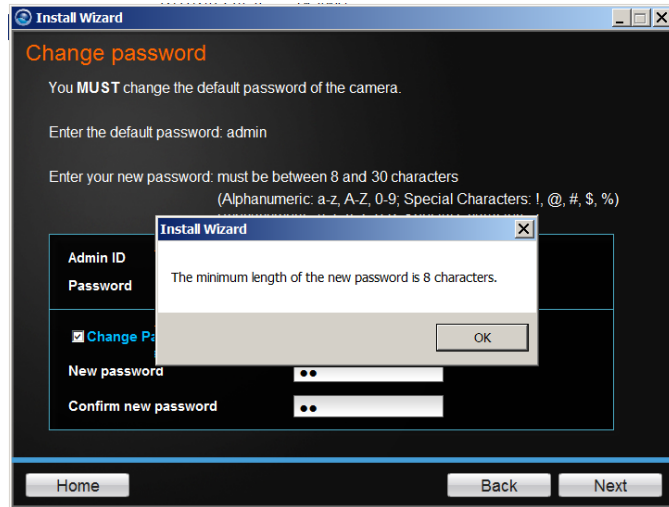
Install Wizard

Change password

You MUST change the default password of the camera.

Enter the default password: admin

Enter your new password: must be between 8 and 30 characters
(Alphanumeric: a-z, A-Z, 0-9; Special Characters: !, @, #, $, %)

Admin ID

Password

Change Pa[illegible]

New password ••

Confirm new password ••

Install Wizard

The minimum length of the new password is 8 characters.

OK

Home

Back

Next